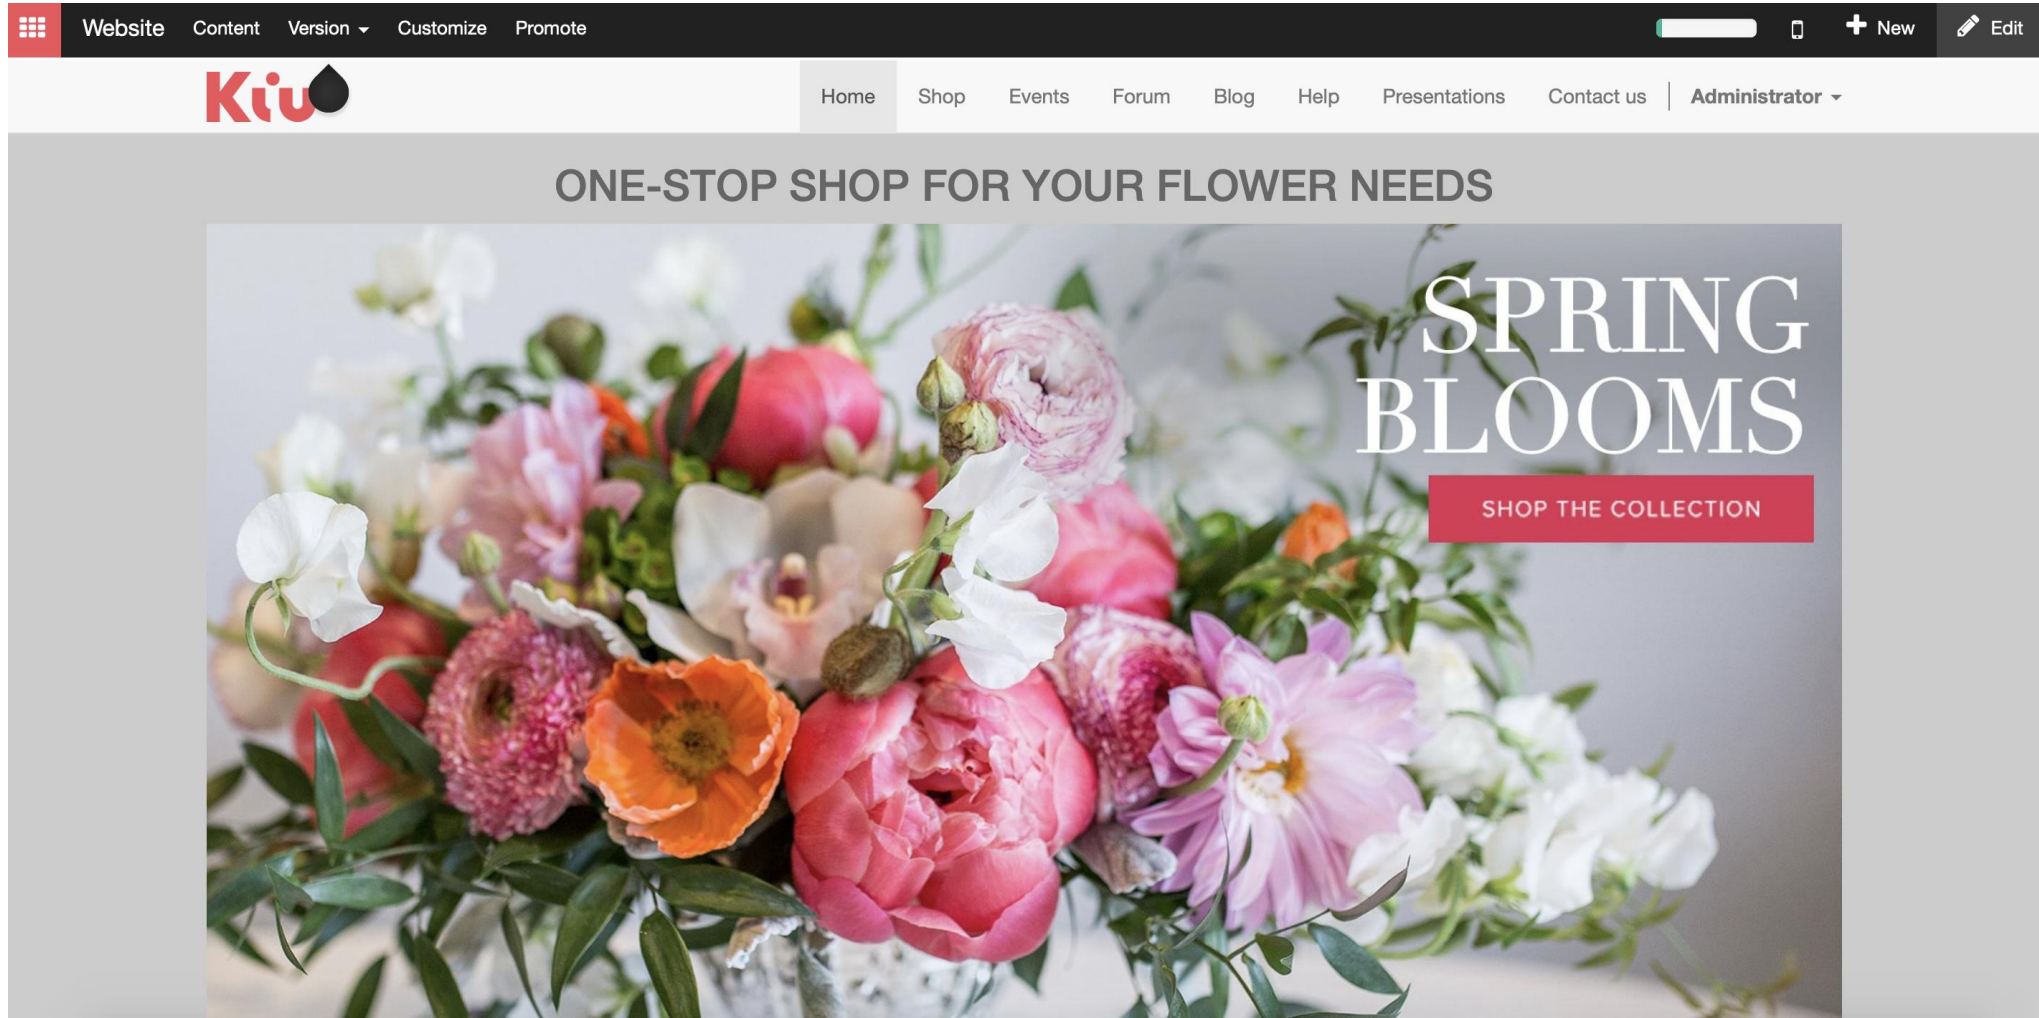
Website Content Version Customize Promote

New Edit

Kiu

Home Shop Events Forum Blog Help Presentations Contact us Administrator

ONE-STOP SHOP FOR YOUR FLOWER NEEDS

SPRING BLOOMS

SHOP THE COLLECTION